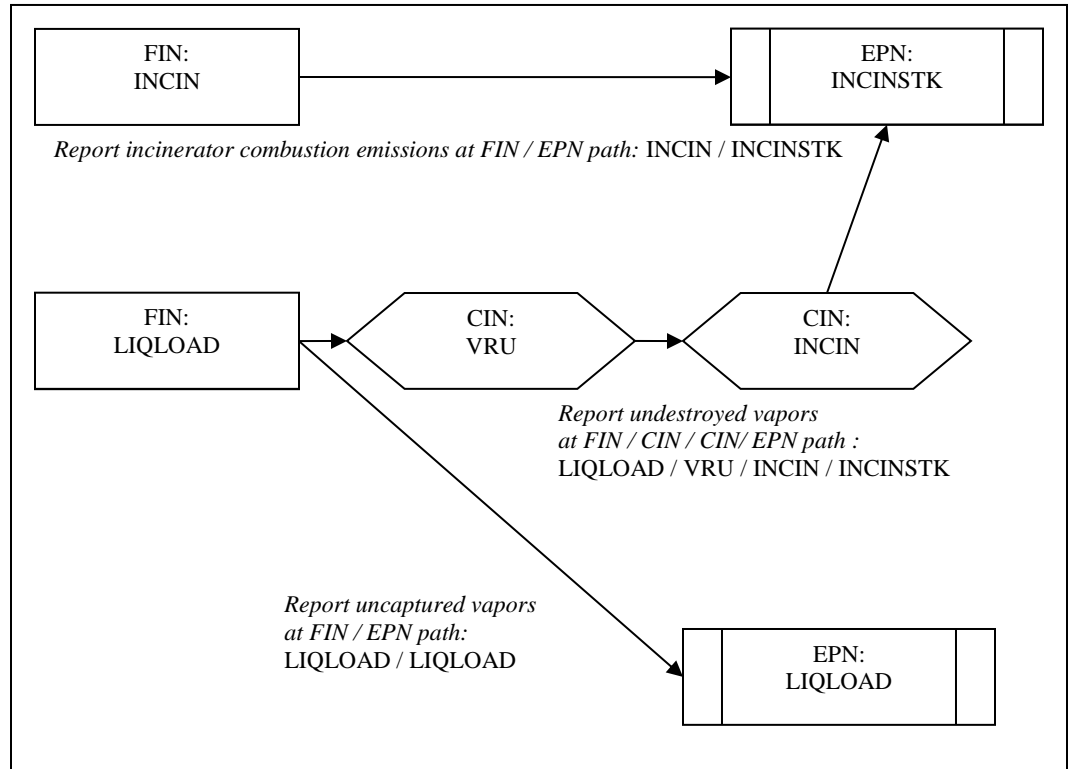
FIN:
INCIN

EPN:
INCINSTK

*Report incinerator combustion emissions at FIN / EPN path:* INCIN / INCINSTK

FIN:
LIQLOAD

CIN:
VRU

CIN:
INCIN

*Report undestroyed vapors at FIN / CIN / CIN/ EPN path :*
LIQLOAD / VRU / INCIN / INCINSTK

*Report uncaptured vapors at FIN / EPN path:*
LIQLOAD / LIQLOAD

EPN:
LIQLOAD